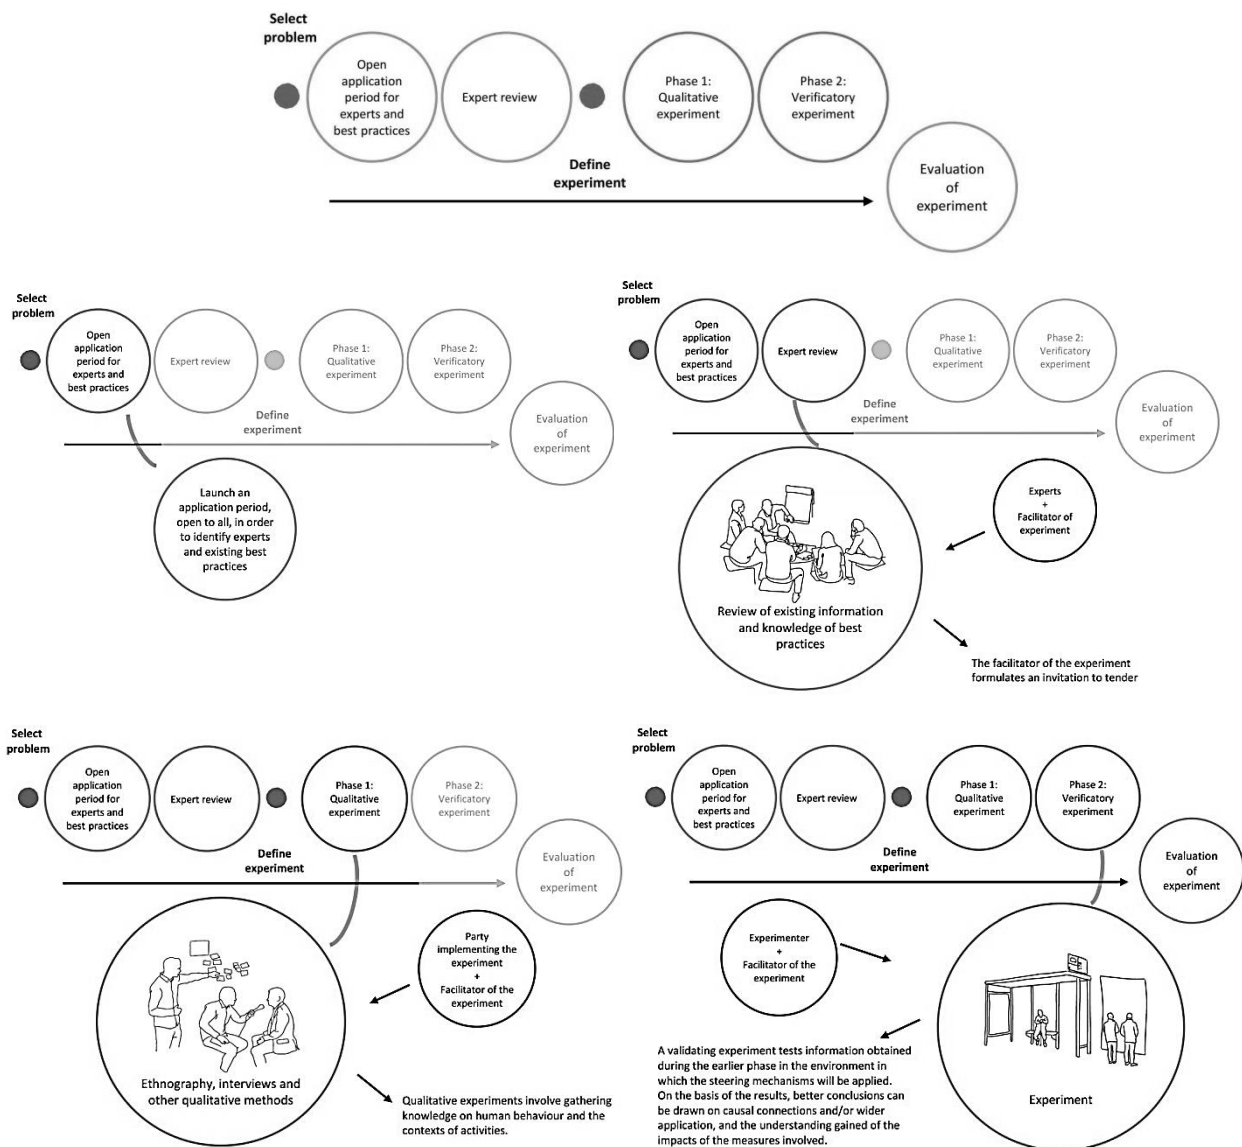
Select problem

Open application period for experts and best practices

Expert review

Phase 1: Qualitative experiment

Phase 2: Verificatory experiment

Define experiment

Evaluation of experiment

Select problem

Open application period for experts and best practices

Expert review

Phase 1: Qualitative experiment

Phase 2: Verificatory experiment

Define experiment

Evaluation of experiment

Launch an application period, open to all, in order to identify experts and existing best practices

Select problem

Open application period for experts and best practices

Expert review

Phase 1: Qualitative experiment

Phase 2: Verificatory experiment

Define experiment

Evaluation of experiment

Experts + Facilitator of experiment

Review of existing information and knowledge of best practices

The facilitator of the experiment formulates an invitation to tender

Select problem

Open application period for experts and best practices

Expert review

Phase 1: Qualitative experiment

Phase 2: Verificatory experiment

Define experiment

Evaluation of experiment

Party implementing the experiment + Facilitator of the experiment

Ethnography, interviews and other qualitative methods

Qualitative experiments involve gathering knowledge on human behaviour and the contexts of activities.

Select problem

Open application period for experts and best practices

Expert review

Phase 1: Qualitative experiment

Phase 2: Verificatory experiment

Define experiment

Evaluation of experiment

Experimenter + Facilitator of the experiment

Experiment

A validating experiment tests information obtained during the earlier phase in the environment in which the steering mechanisms will be applied. On the basis of the results, better conclusions can be drawn on causal connections and/or wider application, and the understanding gained of the impacts of the measures involved.